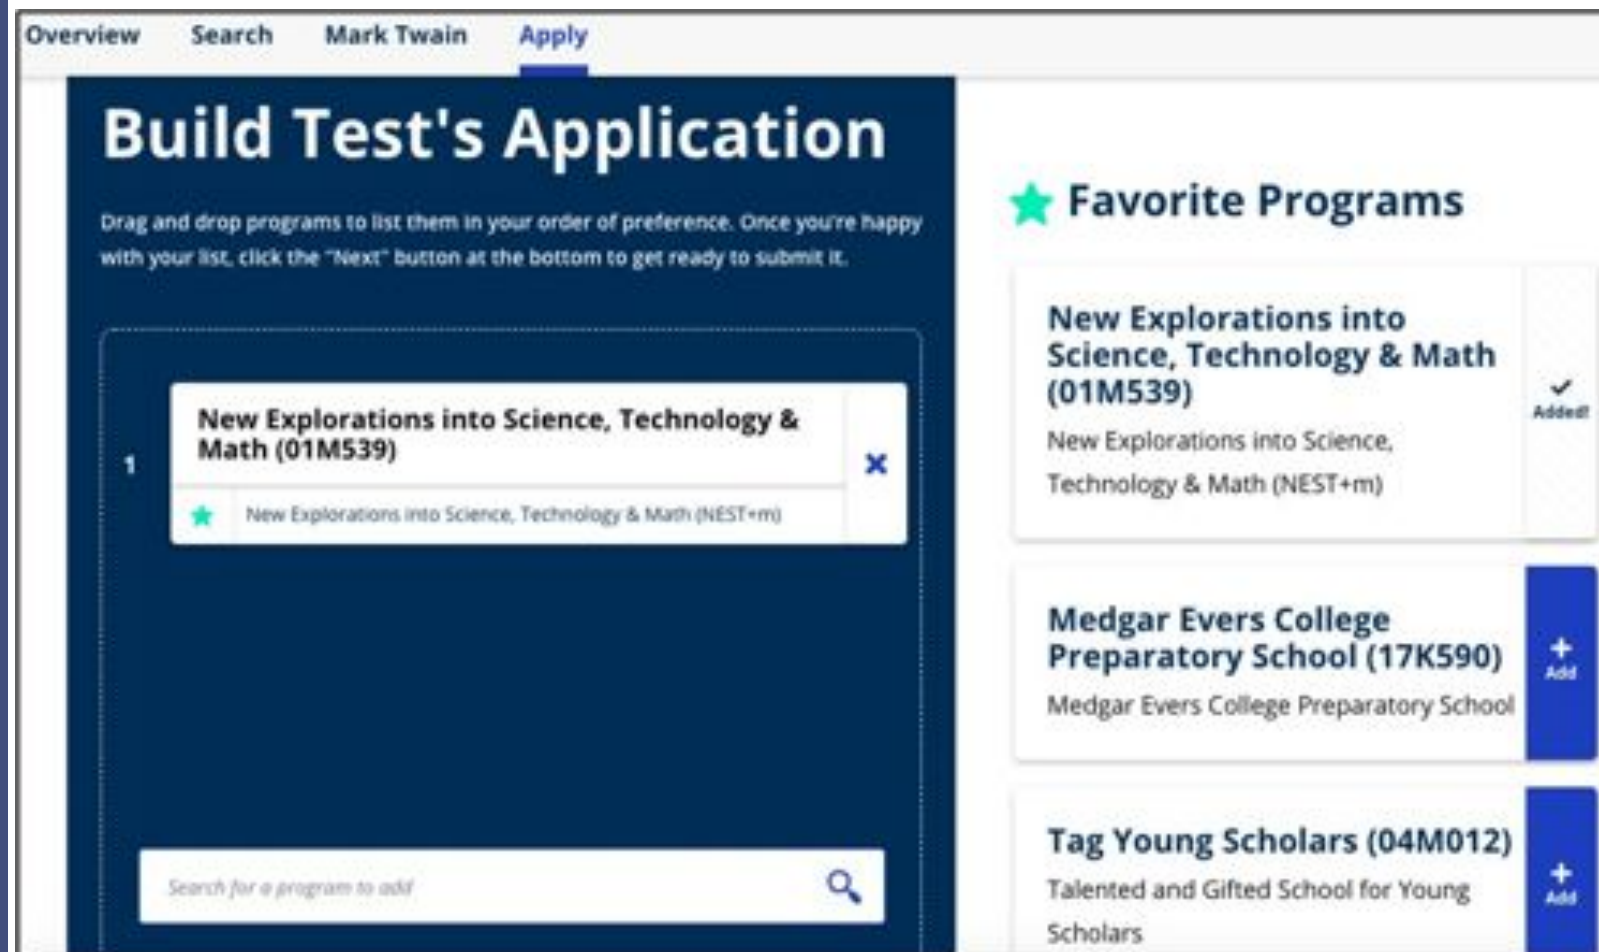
Overview Search Mark Twain Apply

Build Test's Application

Drag and drop programs to list them in your order of preference. Once you're happy with your list, click the "Next" button at the bottom to get ready to submit it.

1

New Explorations into Science, Technology & Math (01M539)

New Explorations into Science, Technology & Math (NEST+m)

Search for a program to add

Favorite Programs

New Explorations into Science, Technology & Math (01M539)

New Explorations into Science, Technology & Math (NEST+m)

Added!

Medgar Evers College Preparatory School (17K590)

Medgar Evers College Preparatory School

Add

Tag Young Scholars (04M012)

Talented and Gifted School for Young Scholars

Add